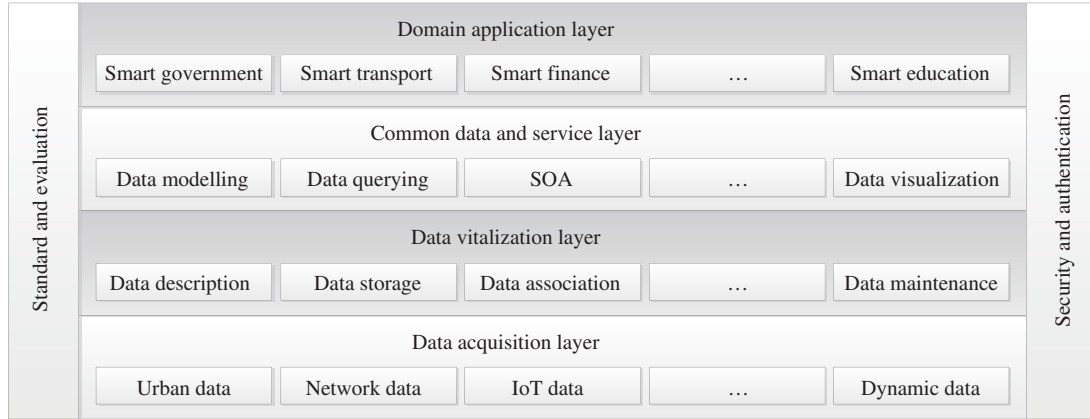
Standard and evaluation

Domain application layer

Smart government | Smart transport | Smart finance | … | Smart education

Common data and service layer

Data modelling | Data querying | SOA | … | Data visualization

Data vitalization layer

Data description | Data storage | Data association | … | Data maintenance

Data acquisition layer

Urban data | Network data | IoT data | … | Dynamic data

Security and authentication